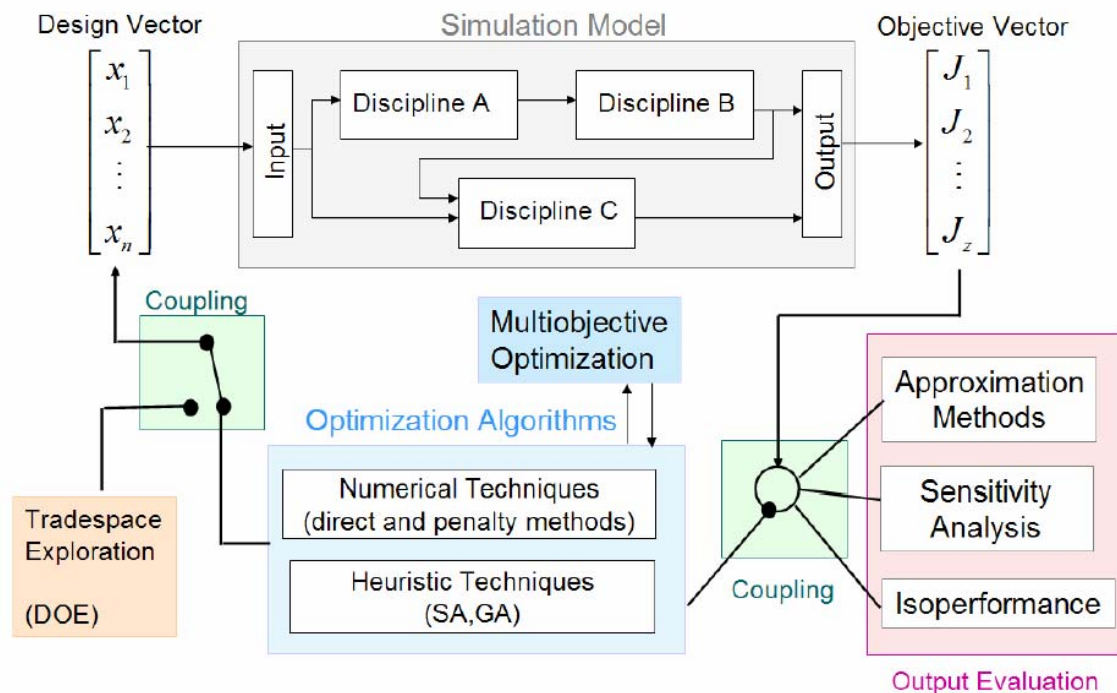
Design Vector

$\begin{bmatrix} x_1 \\ x_2 \\ \vdots \\ x_n \end{bmatrix}$

Simulation Model

Input

Discipline A

Discipline B

Discipline C

Output

Objective Vector

$\begin{bmatrix} J_1 \\ J_2 \\ \vdots \\ J_z \end{bmatrix}$

Coupling

Multiobjective Optimization

Optimization Algorithms

Numerical Techniques (direct and penalty methods)

Heuristic Techniques (SA,GA)

Tradespace Exploration

(DOE)

Coupling

Approximation Methods

Sensitivity Analysis

Isoperformance

Output Evaluation